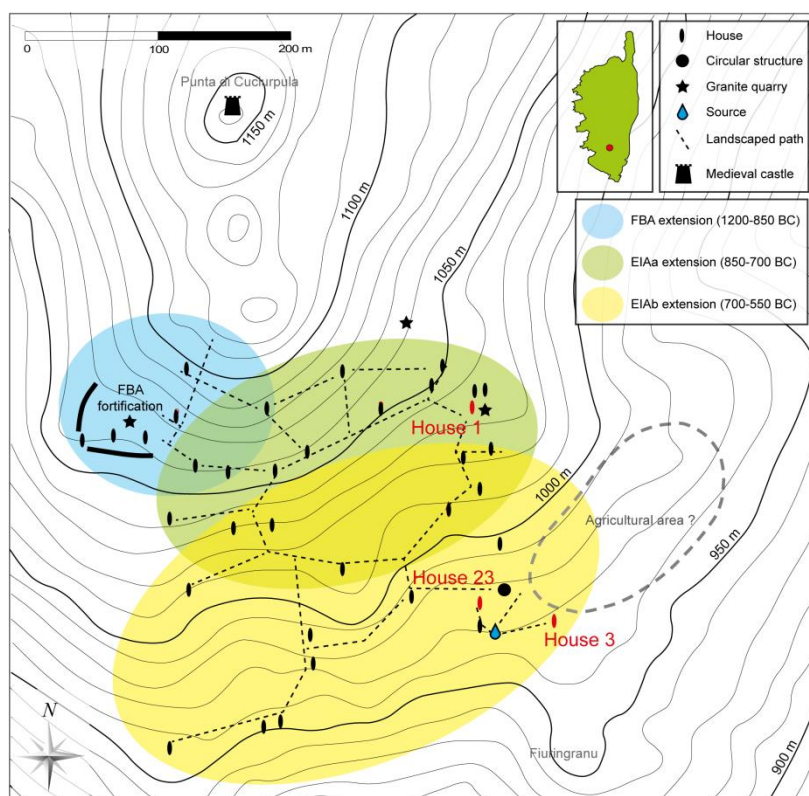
0 100 200 m

Punta di Cucurpula

1150 m

1100 m

1050 m

1000 m

950 m

900 m

House
Circular structure
Granite quarry
Source
Landscaped path
Medieval castle

FBA extension (1200-850 BC)
EIAa extension (850-700 BC)
EIAb extension (700-550 BC)

FBA fortification

House 1

House 23

House 3

Agricultural area ?

Fiuringranu

N